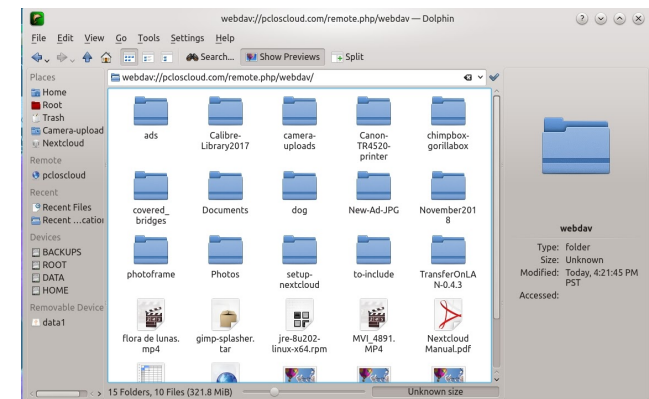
webdav://pcloscloud.com/remote.php/webdav — Dolphin

File Edit View Go Tools Settings Help

Search... Show Previews Split

Places
Home
Root
Trash
Camera-upload
Nextcloud
Remote
pcloscloud
Recent
Recent Files
Recent ...cation
Devices
BACKUPS
ROOT
DATA
HOME
Removable Device
data1

webdav://pcloscloud.com/remote.php/webdav/

ads
Calibre-Library2017
camera-uploads
Canon-TR4520-printer
chimpbox-gorillabox
covered_bridges
Documents
dog
New-Ad-JPG
November2018
photoframe
Photos
setup-nextcloud
to-include
TransferOnLAN-0.4.3
flora de lunas.mp4
gimp-splasher.tar
jre-8u202-linux-x64.rpm
MVI_4891.MP4
Nextcloud Manual.pdf

webdav
Type: folder
Size: Unknown
Modified: Today, 4:21:45 PM PST
Accessed:

15 Folders, 10 Files (321.8 MiB)
Unknown size